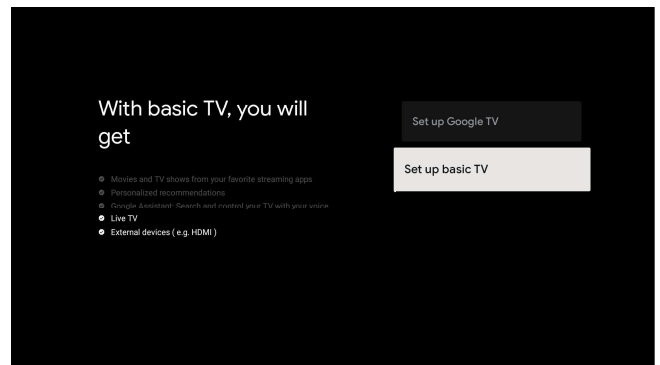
With basic TV, you will get

Movies and TV shows from your favorite streaming apps
Personalized recommendations
Google Assistant: Search and control your TV with your voice
Live TV
External devices ( e.g. HDMI )

Set up Google TV

Set up basic TV